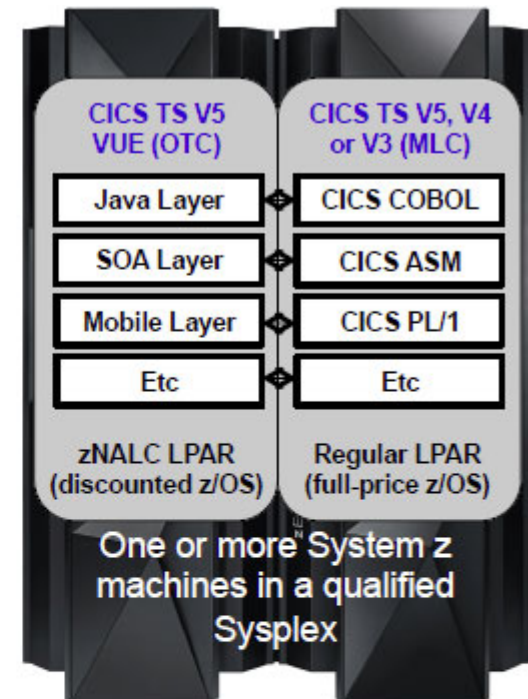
CICS TS V5 VUE (OTC)

Java Layer

SOA Layer

Mobile Layer

Etc

zNALC LPAR (discounted z/OS)

CICS TS V5, V4 or V3 (MLC)

CICS COBOL

CICS ASM

CICS PL/1

Etc

Regular LPAR (full-price z/OS)

One or more System z machines in a qualified Sysplex